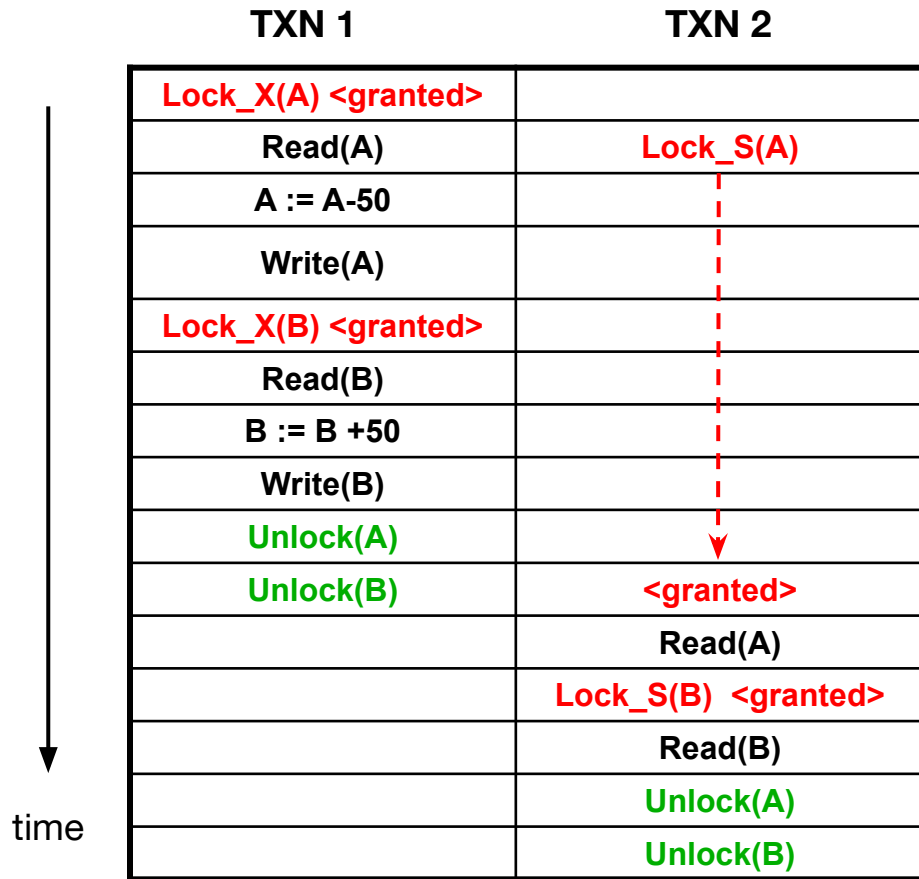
time

| TXN 1 | TXN 2 |
|---|---|
| Lock_X(A) <granted> | |
| Read(A) | Lock_S(A) |
| A := A-50 | |
| Write(A) | |
| Lock_X(B) <granted> | |
| Read(B) | |
| B := B +50 | |
| Write(B) | |
| Unlock(A) | |
| Unlock(B) | <granted> |
| | Read(A) |
| | Lock_S(B) <granted> |
| | Read(B) |
| | Unlock(A) |
| | Unlock(B) |